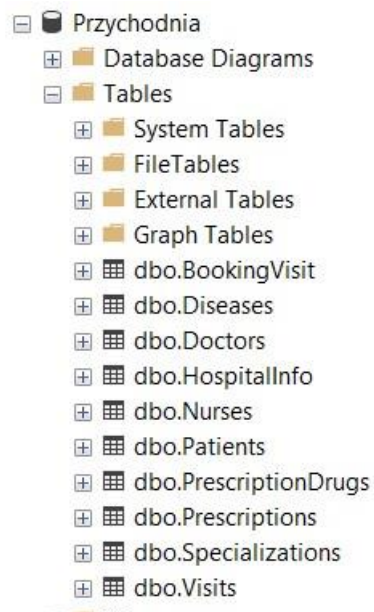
Przychodnia
Database Diagrams
Tables
System Tables
FileTables
External Tables
Graph Tables
dbo.BookingVisit
dbo.Diseases
dbo.Doctors
dbo.HospitalInfo
dbo.Nurses
dbo.Patients
dbo.PrescriptionDrugs
dbo.Prescriptions
dbo.Specializations
dbo.Visits